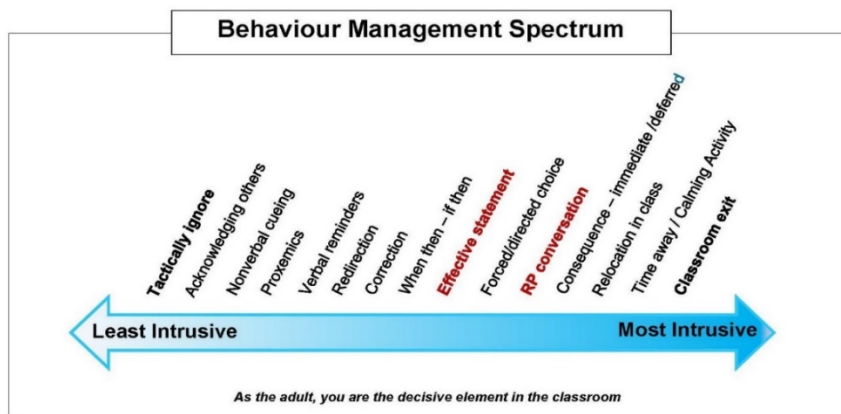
Behaviour Management Spectrum

Tactically ignore
Acknowledging others
Nonverbal cueing
Proxemics
Verbal reminders
Redirection
Correction
When then – if then
Effective statement
Forced/directed choice
RP conversation
Consequence – immediate /deferred
Relocation in class
Time away / Calming Activity
Classroom exit

Least Intrusive
Most Intrusive

As the adult, you are the decisive element in the classroom